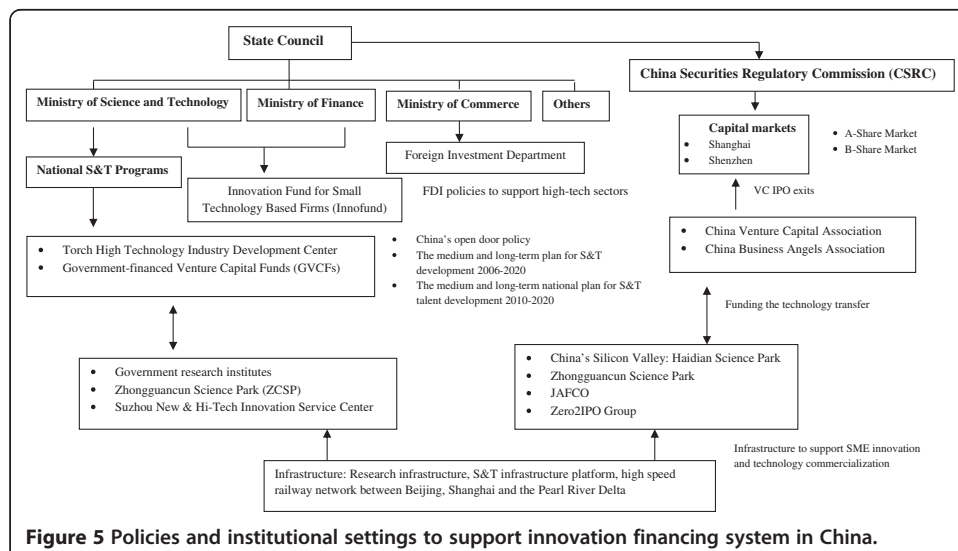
State Council

China Securities Regulatory Commission (CSRC)

Ministry of Science and Technology

Ministry of Finance

Ministry of Commerce

Others

Capital markets
- Shanghai
- Shenzhen

- A-Share Market
- B-Share Market

National S&T Programs

Foreign Investment Department

Innovation Fund for Small Technology Based Firms (Innofund)

FDI policies to support high-tech sectors

VC IPO exits

- Torch High Technology Industry Development Center
- Government-financed Venture Capital Funds (GVCFs)

- China's open door policy
- The medium and long-term plan for S&T development 2006-2020
- The medium and long-term national plan for S&T talent development 2010-2020

- China Venture Capital Association
- China Business Angels Association

Funding the technology transfer

- Government research institutes
- Zhongguancun Science Park (ZCSP)
- Suzhou New & Hi-Tech Innovation Service Center

- China's Silicon Valley: Haidian Science Park
- Zhongguancun Science Park
- JAFCO
- Zero2IPO Group

Infrastructure to support SME innovation and technology commercialization

Infrastructure: Research infrastructure, S&T infrastructure platform, high speed railway network between Beijing, Shanghai and the Pearl River Delta

Figure 5 Policies and institutional settings to support innovation financing system in China.